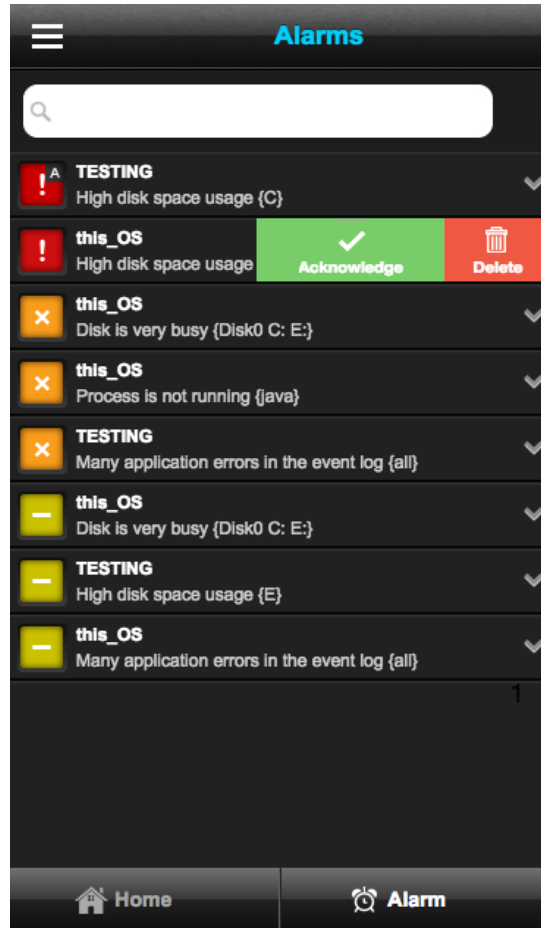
Alarms

TESTING
High disk space usage {C}

this_OS
High disk space usage

Acknowledge

Delete

this_OS
Disk is very busy {Disk0 C: E:}

this_OS
Process is not running {java}

TESTING
Many application errors in the event log {all}

this_OS
Disk is very busy {Disk0 C: E:}

TESTING
High disk space usage {E}

this_OS
Many application errors in the event log {all}

1

Home

Alarm